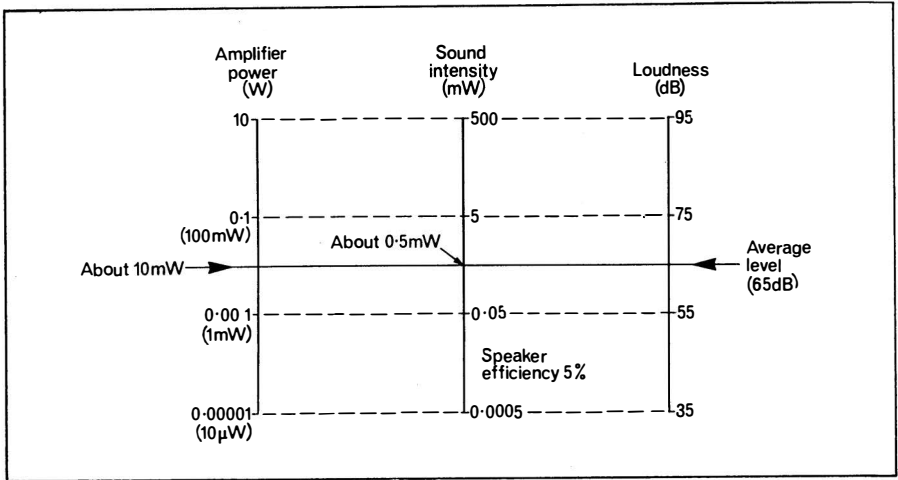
Amplifier power (W)

Sound intensity (mW)

Loudness (dB)

10

500

95

0·1 (100mW)

5

75

About 0·5mW

About 10mW

Average level (65dB)

0·00 1 (1mW)

0·05

55

Speaker efficiency 5%

0·00001 (10μW)

0·0005

35